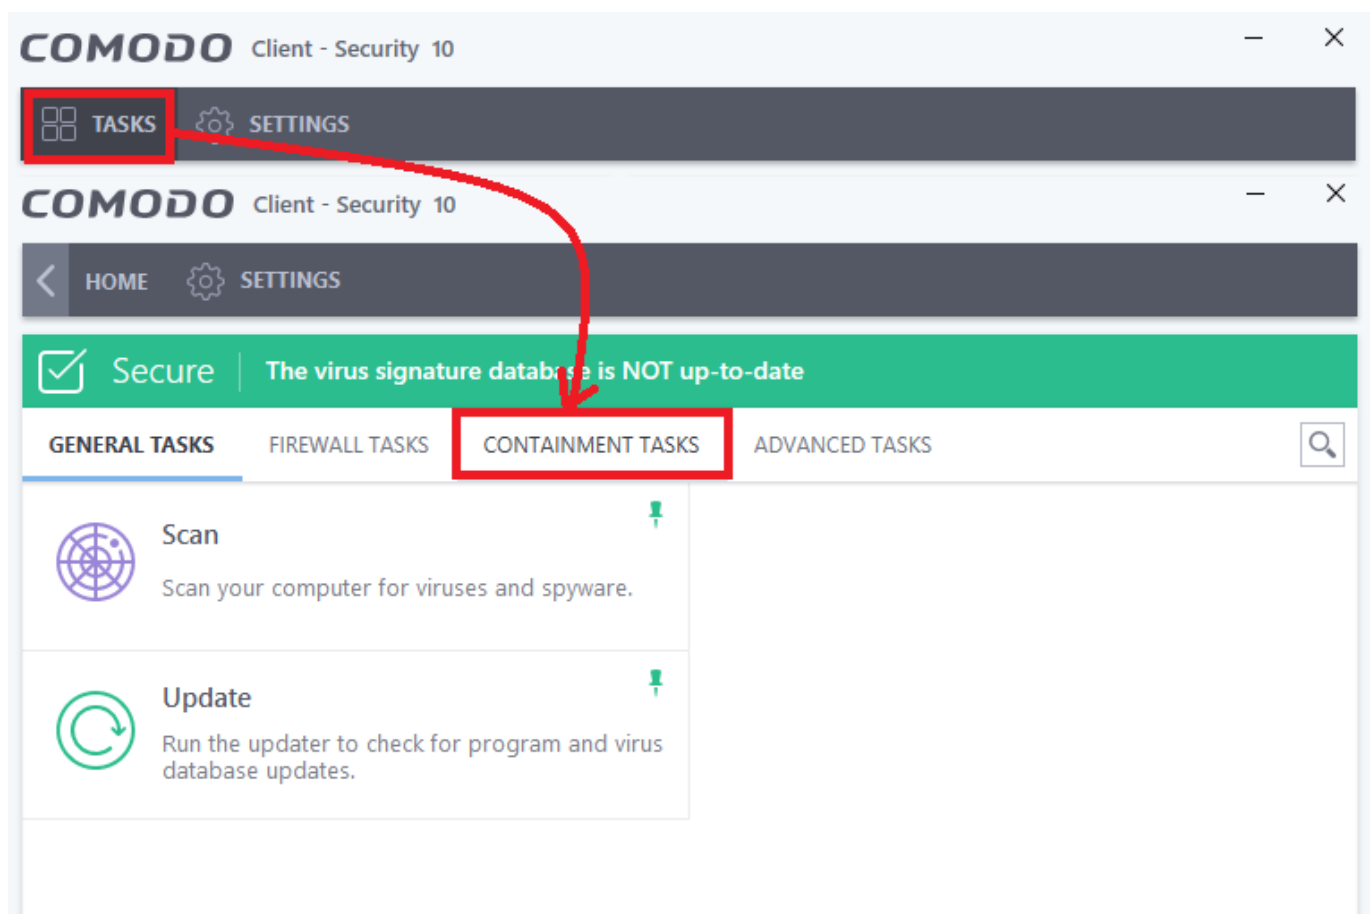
COMODO Client - Security 10

TASKS SETTINGS

COMODO Client - Security 10

HOME SETTINGS

Secure The virus signature database is NOT up-to-date

GENERAL TASKS FIREWALL TASKS CONTAINMENT TASKS ADVANCED TASKS

Scan

Scan your computer for viruses and spyware.

Update

Run the updater to check for program and virus database updates.